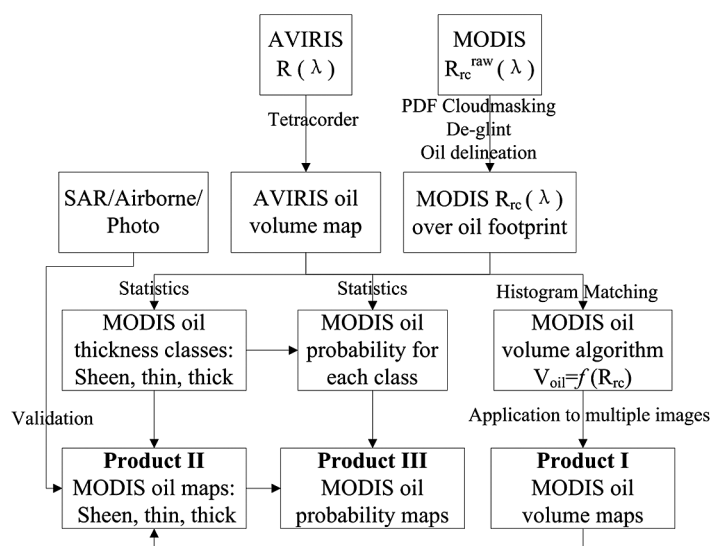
AVIRIS
$R(\lambda)$

MODIS
$R_{rc}^{raw}(\lambda)$

Tetracorder

PDF Cloudmasking
De-glint
Oil delineation

SAR/Airborne/
Photo

AVIRIS oil
volume map

MODIS $R_{rc}(\lambda)$
over oil footprint

Statistics

Statistics

Histogram Matching

MODIS oil
thickness classes:
Sheen, thin, thick

MODIS oil
probability for
each class

MODIS oil
volume algorithm
$V_{oil}=f(R_{rc})$

Validation

Application to multiple images

**Product II**
MODIS oil maps:
Sheen, thin, thick

**Product III**
MODIS oil
probability maps

**Product I**
MODIS oil
volume maps